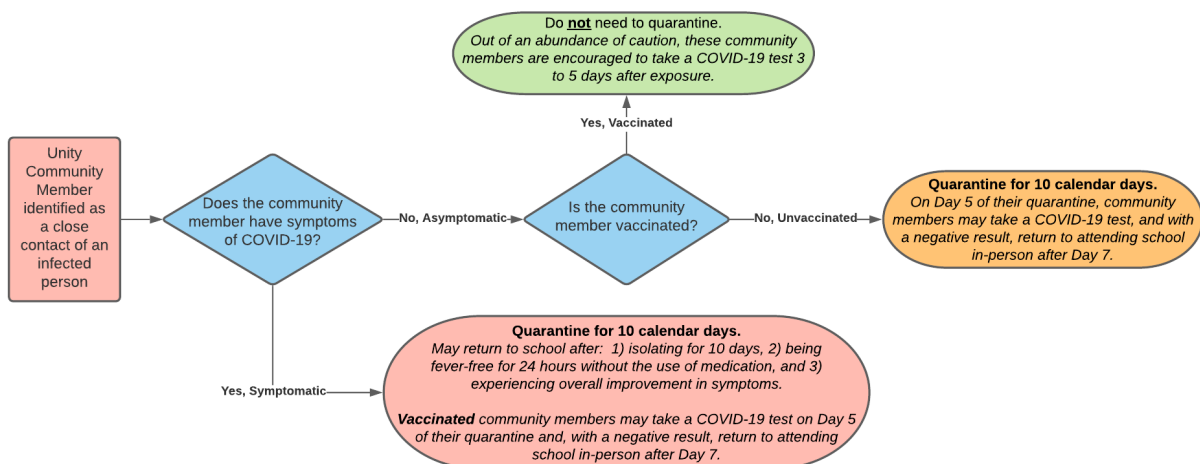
Unity Community Member identified as a close contact of an infected person

Does the community member have symptoms of COVID-19?

No, Asymptomatic

Is the community member vaccinated?

Yes, Vaccinated

Do not need to quarantine.
Out of an abundance of caution, these community members are encouraged to take a COVID-19 test 3 to 5 days after exposure.

No, Unvaccinated

Quarantine for 10 calendar days.
On Day 5 of their quarantine, community members may take a COVID-19 test, and with a negative result, return to attending school in-person after Day 7.

Yes, Symptomatic

Quarantine for 10 calendar days.
May return to school after: 1) isolating for 10 days, 2) being fever-free for 24 hours without the use of medication, and 3) experiencing overall improvement in symptoms.

Vaccinated community members may take a COVID-19 test on Day 5 of their quarantine and, with a negative result, return to attending school in-person after Day 7.